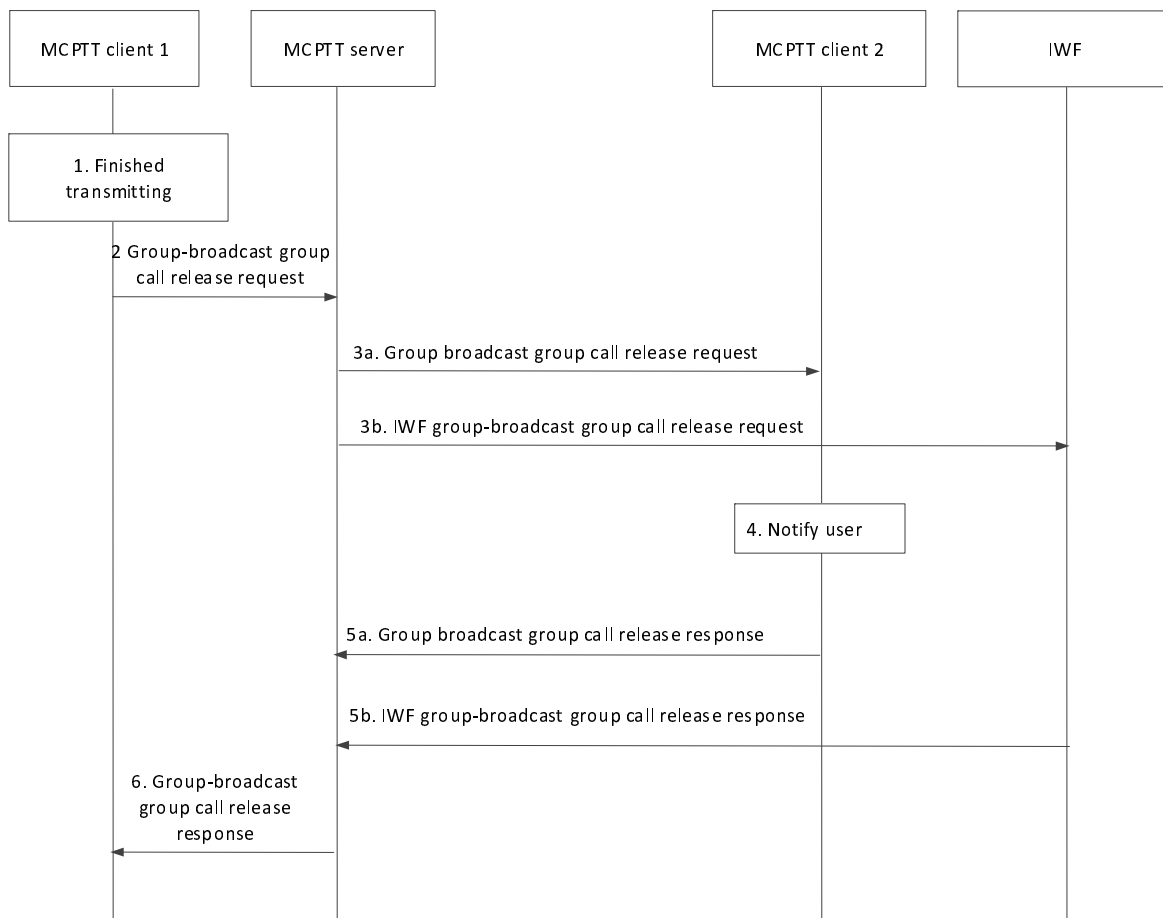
MCPTT client 1

MCPTT server

MCPTT client 2

IWF

1. Finished transmitting

2 Group-broadcast group call release request

3a. Group broadcast group call release request

3b. IWF group-broadcast group call release request

4. Notify user

5a. Group broadcast group call release response

5b. IWF group-broadcast group call release response

6. Group-broadcast group call release response